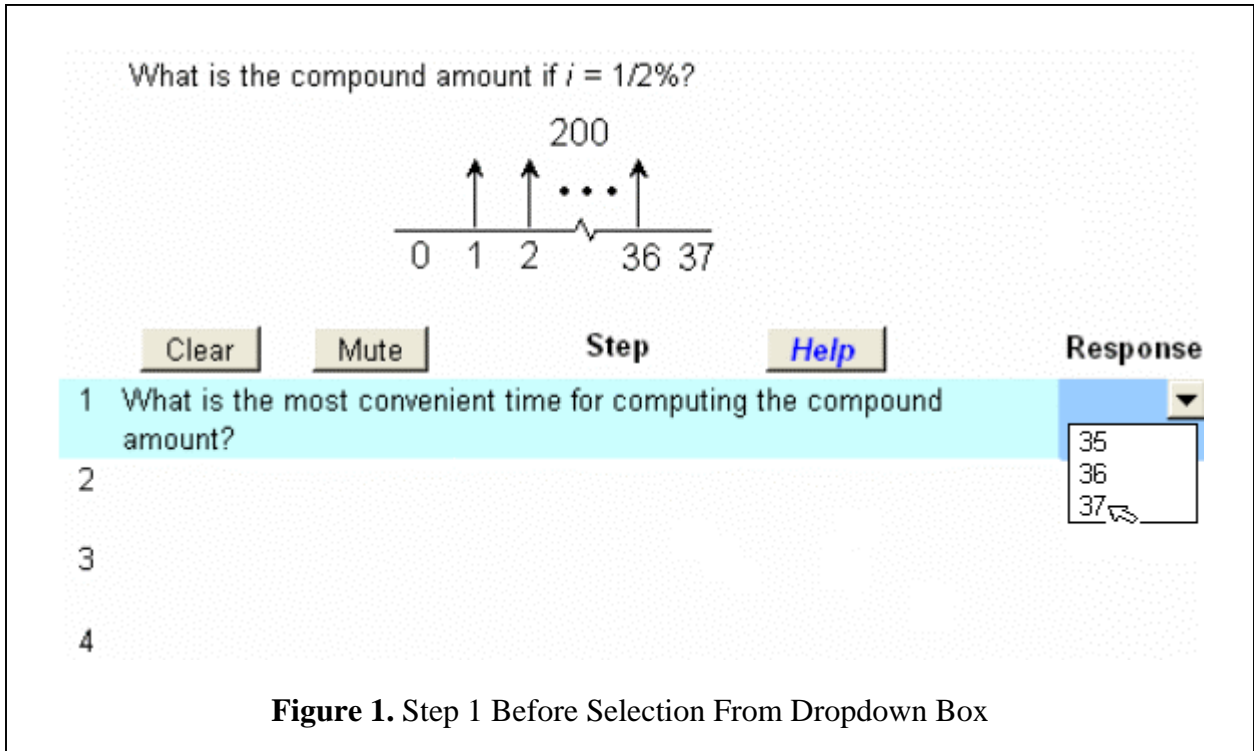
What is the compound amount if $i = 1/2\%$?

200

0 1 2 36 37

Clear Mute Step Help Response

1 What is the most convenient time for computing the compound amount?

35
36
37

2

3

4

**Figure 1.** Step 1 Before Selection From Dropdown Box